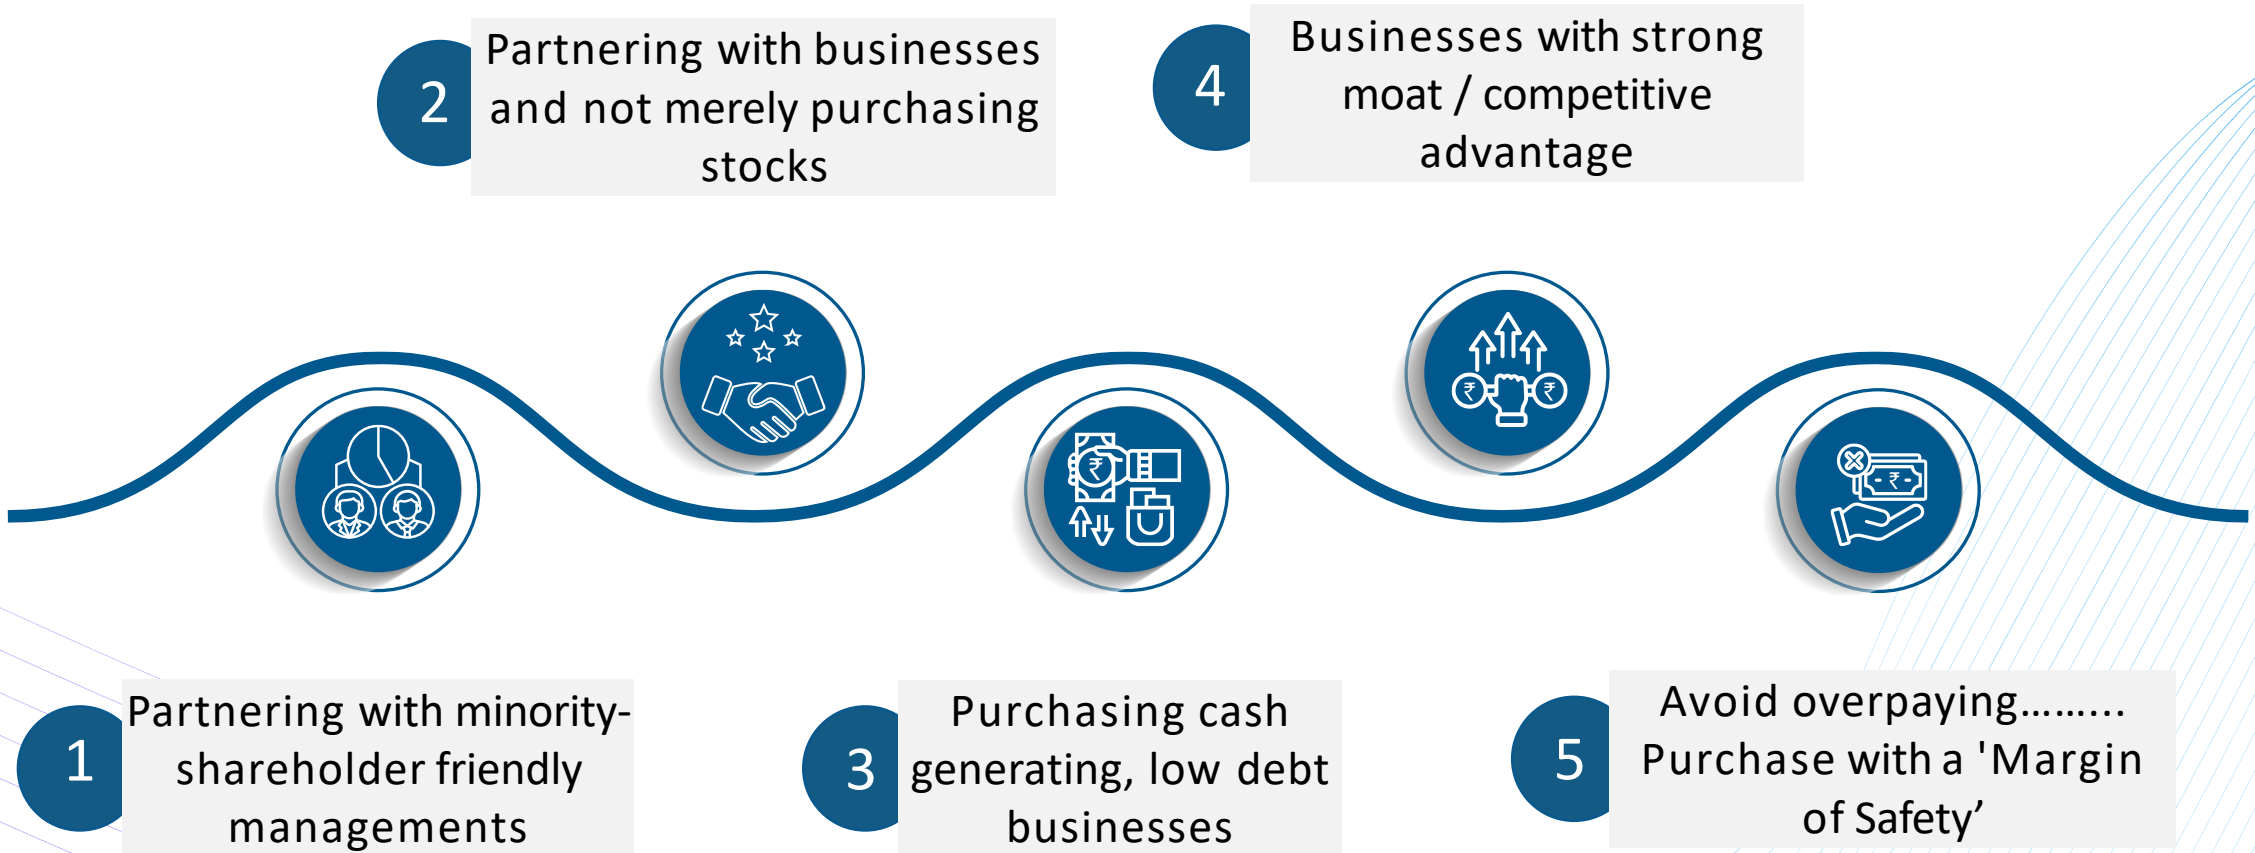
2 Partnering with businesses and not merely purchasing stocks

4 Businesses with strong moat / competitive advantage

1 Partnering with minority-shareholder friendly managements

3 Purchasing cash generating, low debt businesses

5 Avoid overpaying…….. Purchase with a 'Margin of Safety’